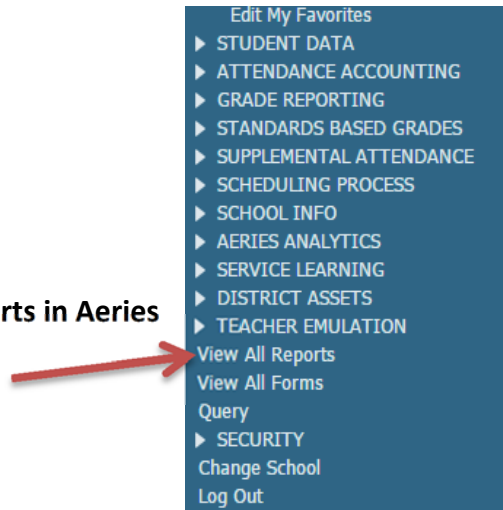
rts in Aeries

Edit My Favorites
STUDENT DATA
ATTENDANCE ACCOUNTING
GRADE REPORTING
STANDARDS BASED GRADES
SUPPLEMENTAL ATTENDANCE
SCHEDULING PROCESS
SCHOOL INFO
AERIES ANALYTICS
SERVICE LEARNING
DISTRICT ASSETS
TEACHER EMULATION
View All Reports
View All Forms
Query
SECURITY
Change School
Log Out